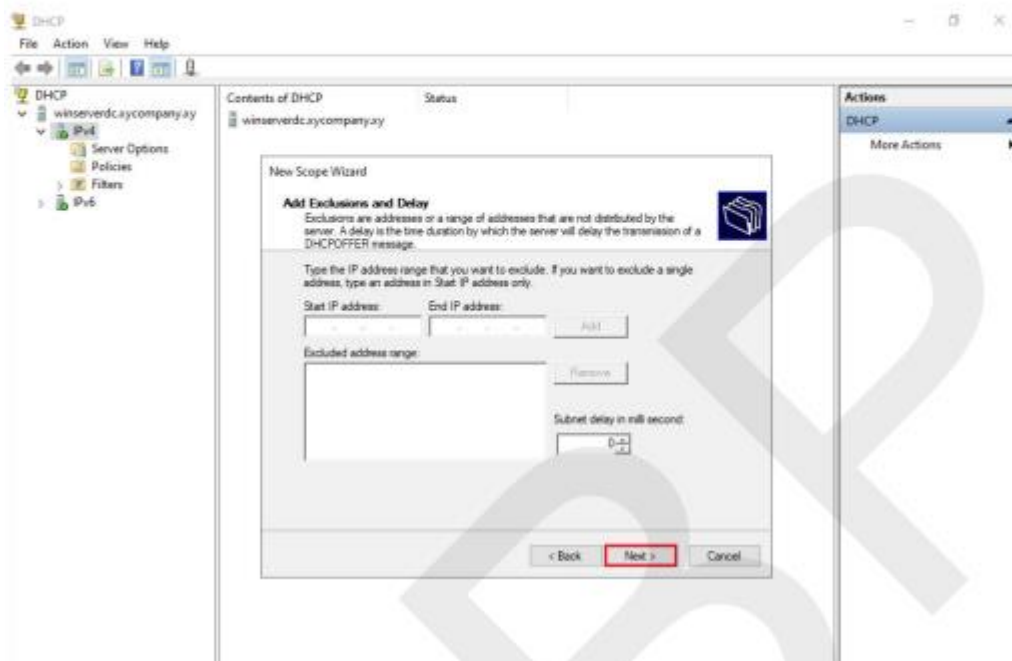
DHCP

File Action View Help

DHCP
winserverdc.xycompany.xy
IPv4
Server Options
Policies
Filters
IPv6

Contents of DHCP
Status
winserverdc.xycompany.xy

New Scope Wizard

Add Exclusions and Delay
Exclusions are addresses or a range of addresses that are not distributed by the server. A delay is the time duration by which the server will delay the transmission of a DHCPOFFER message.

Type the IP address range that you want to exclude. If you want to exclude a single address, type an address in Start IP address only.

Start IP address:
End IP address:
Add

Excluded address range:
Remove

Subnet delay in milli second:
0

< Back
Next >
Cancel

Actions
DHCP
More Actions